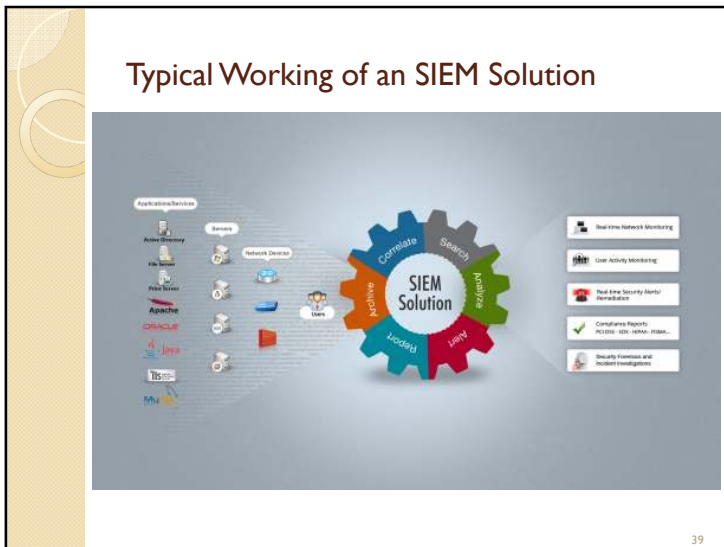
Typical Working of an SIEM Solution

Applications/Services

Active Directory

File Servers

Print Servers

Apache

ORACLE

Java

IIS

MySQL

Servers

Network Devices

Users

Correlate

Search

Analyze

Alert

Report

Archive

SIEM Solution

Real-time Network Monitoring

User Activity Monitoring

Real-time Security Alerts/ Remediation

Compliance Reports PCI DSS · SOX · HIPAA · FISMA...

Security Forensics and Incident Investigations

39